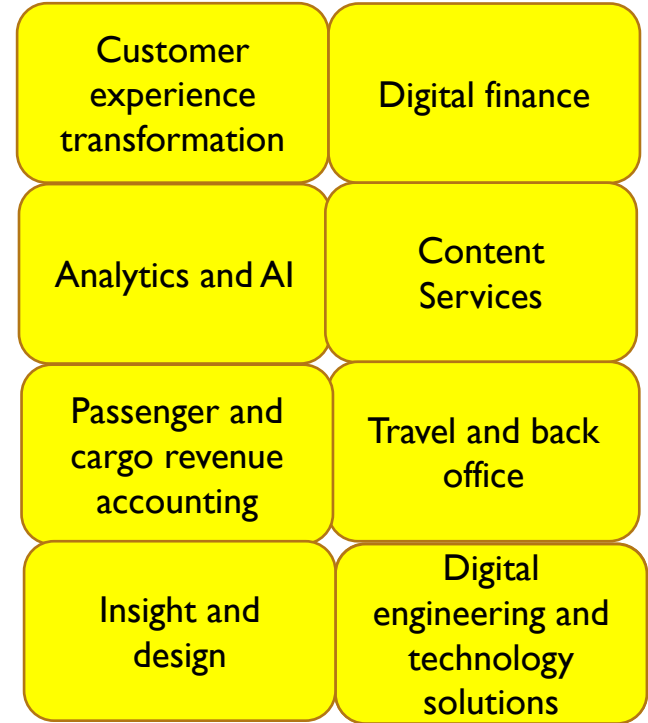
Customer experience transformation

Digital finance

Analytics and AI

Content Services

Passenger and cargo revenue accounting

Travel and back office

Insight and design

Digital engineering and technology solutions